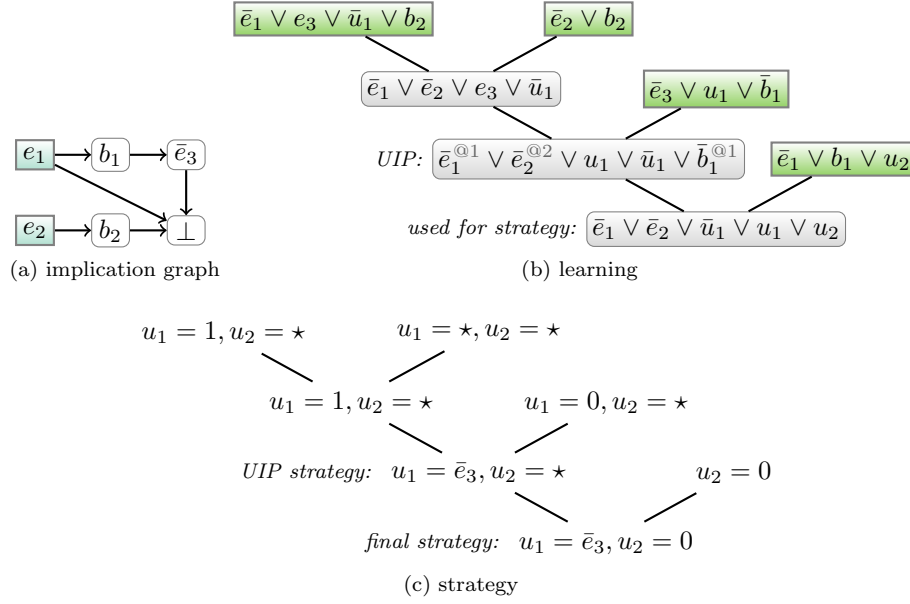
$e_1$ $b_1$ $\bar{e}_3$

$e_2$ $b_2$ $\bot$

(a) implication graph

$\bar{e}_1 \vee e_3 \vee \bar{u}_1 \vee b_2$

$\bar{e}_2 \vee b_2$

$\bar{e}_1 \vee \bar{e}_2 \vee e_3 \vee \bar{u}_1$

$\bar{e}_3 \vee u_1 \vee \bar{b}_1$

UIP: $\bar{e}_1^{@1} \vee \bar{e}_2^{@2} \vee u_1 \vee \bar{u}_1 \vee \bar{b}_1^{@1}$

$\bar{e}_1 \vee b_1 \vee u_2$

used for strategy: $\bar{e}_1 \vee \bar{e}_2 \vee \bar{u}_1 \vee u_1 \vee u_2$

(b) learning

$u_1 = 1, u_2 = \star$

$u_1 = \star, u_2 = \star$

$u_1 = 1, u_2 = \star$

$u_1 = 0, u_2 = \star$

UIP strategy: $u_1 = \bar{e}_3, u_2 = \star$

$u_2 = 0$

final strategy: $u_1 = \bar{e}_3, u_2 = 0$

(c) strategy